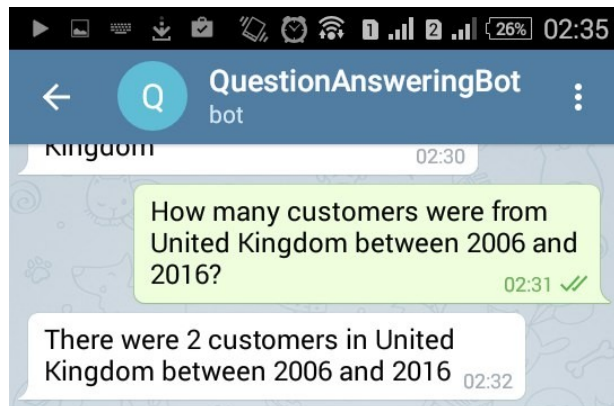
1 2 26% 02:35

Q QuestionAnsweringBot
bot

Kingdom 02:30

How many customers were from United Kingdom between 2006 and 2016? 02:31

There were 2 customers in United Kingdom between 2006 and 2016 02:32